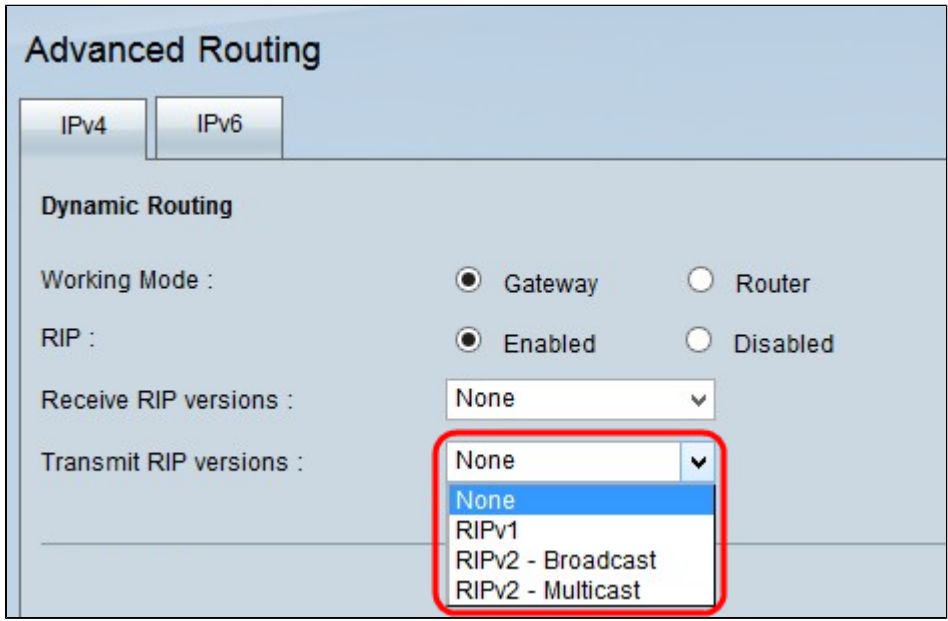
Advanced Routing

IPv4 IPv6

Dynamic Routing

Working Mode : Gateway Router

RIP : Enabled Disabled

Receive RIP versions : None

Transmit RIP versions : None

None
RIPv1
RIPv2 - Broadcast
RIPv2 - Multicast